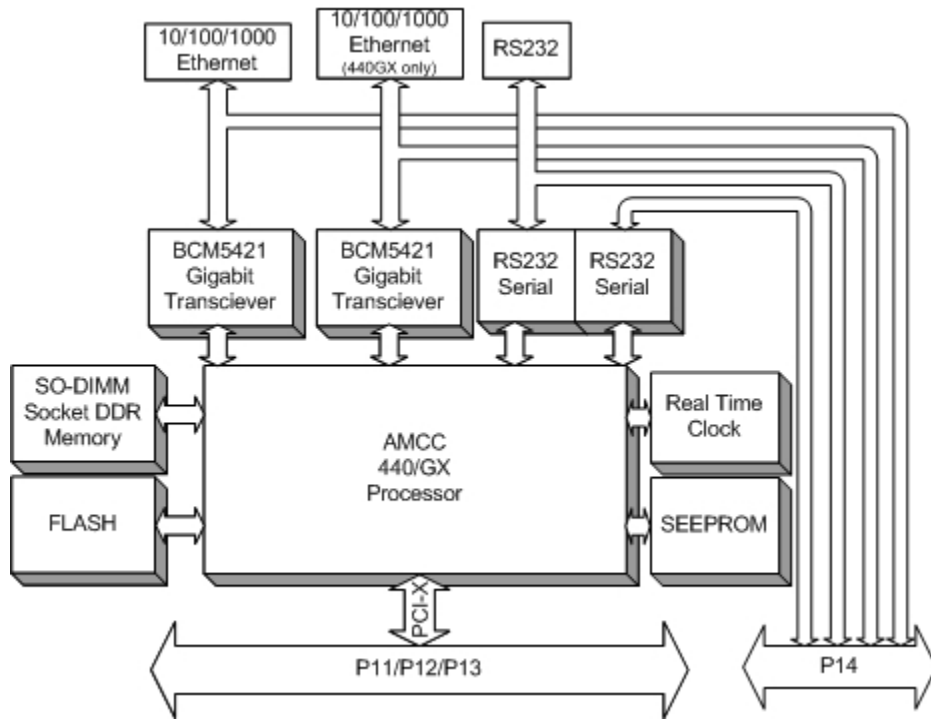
10/100/1000 Ethernet

10/100/1000 Ethernet (440GX only)

RS232

BCM5421 Gigabit Transciever

BCM5421 Gigabit Transciever

RS232 Serial

RS232 Serial

SO-DIMM Socket DDR Memory

AMCC 440/GX Processor

Real Time Clock

FLASH

SEEPROM

PCI-X

P11/P12/P13

P14